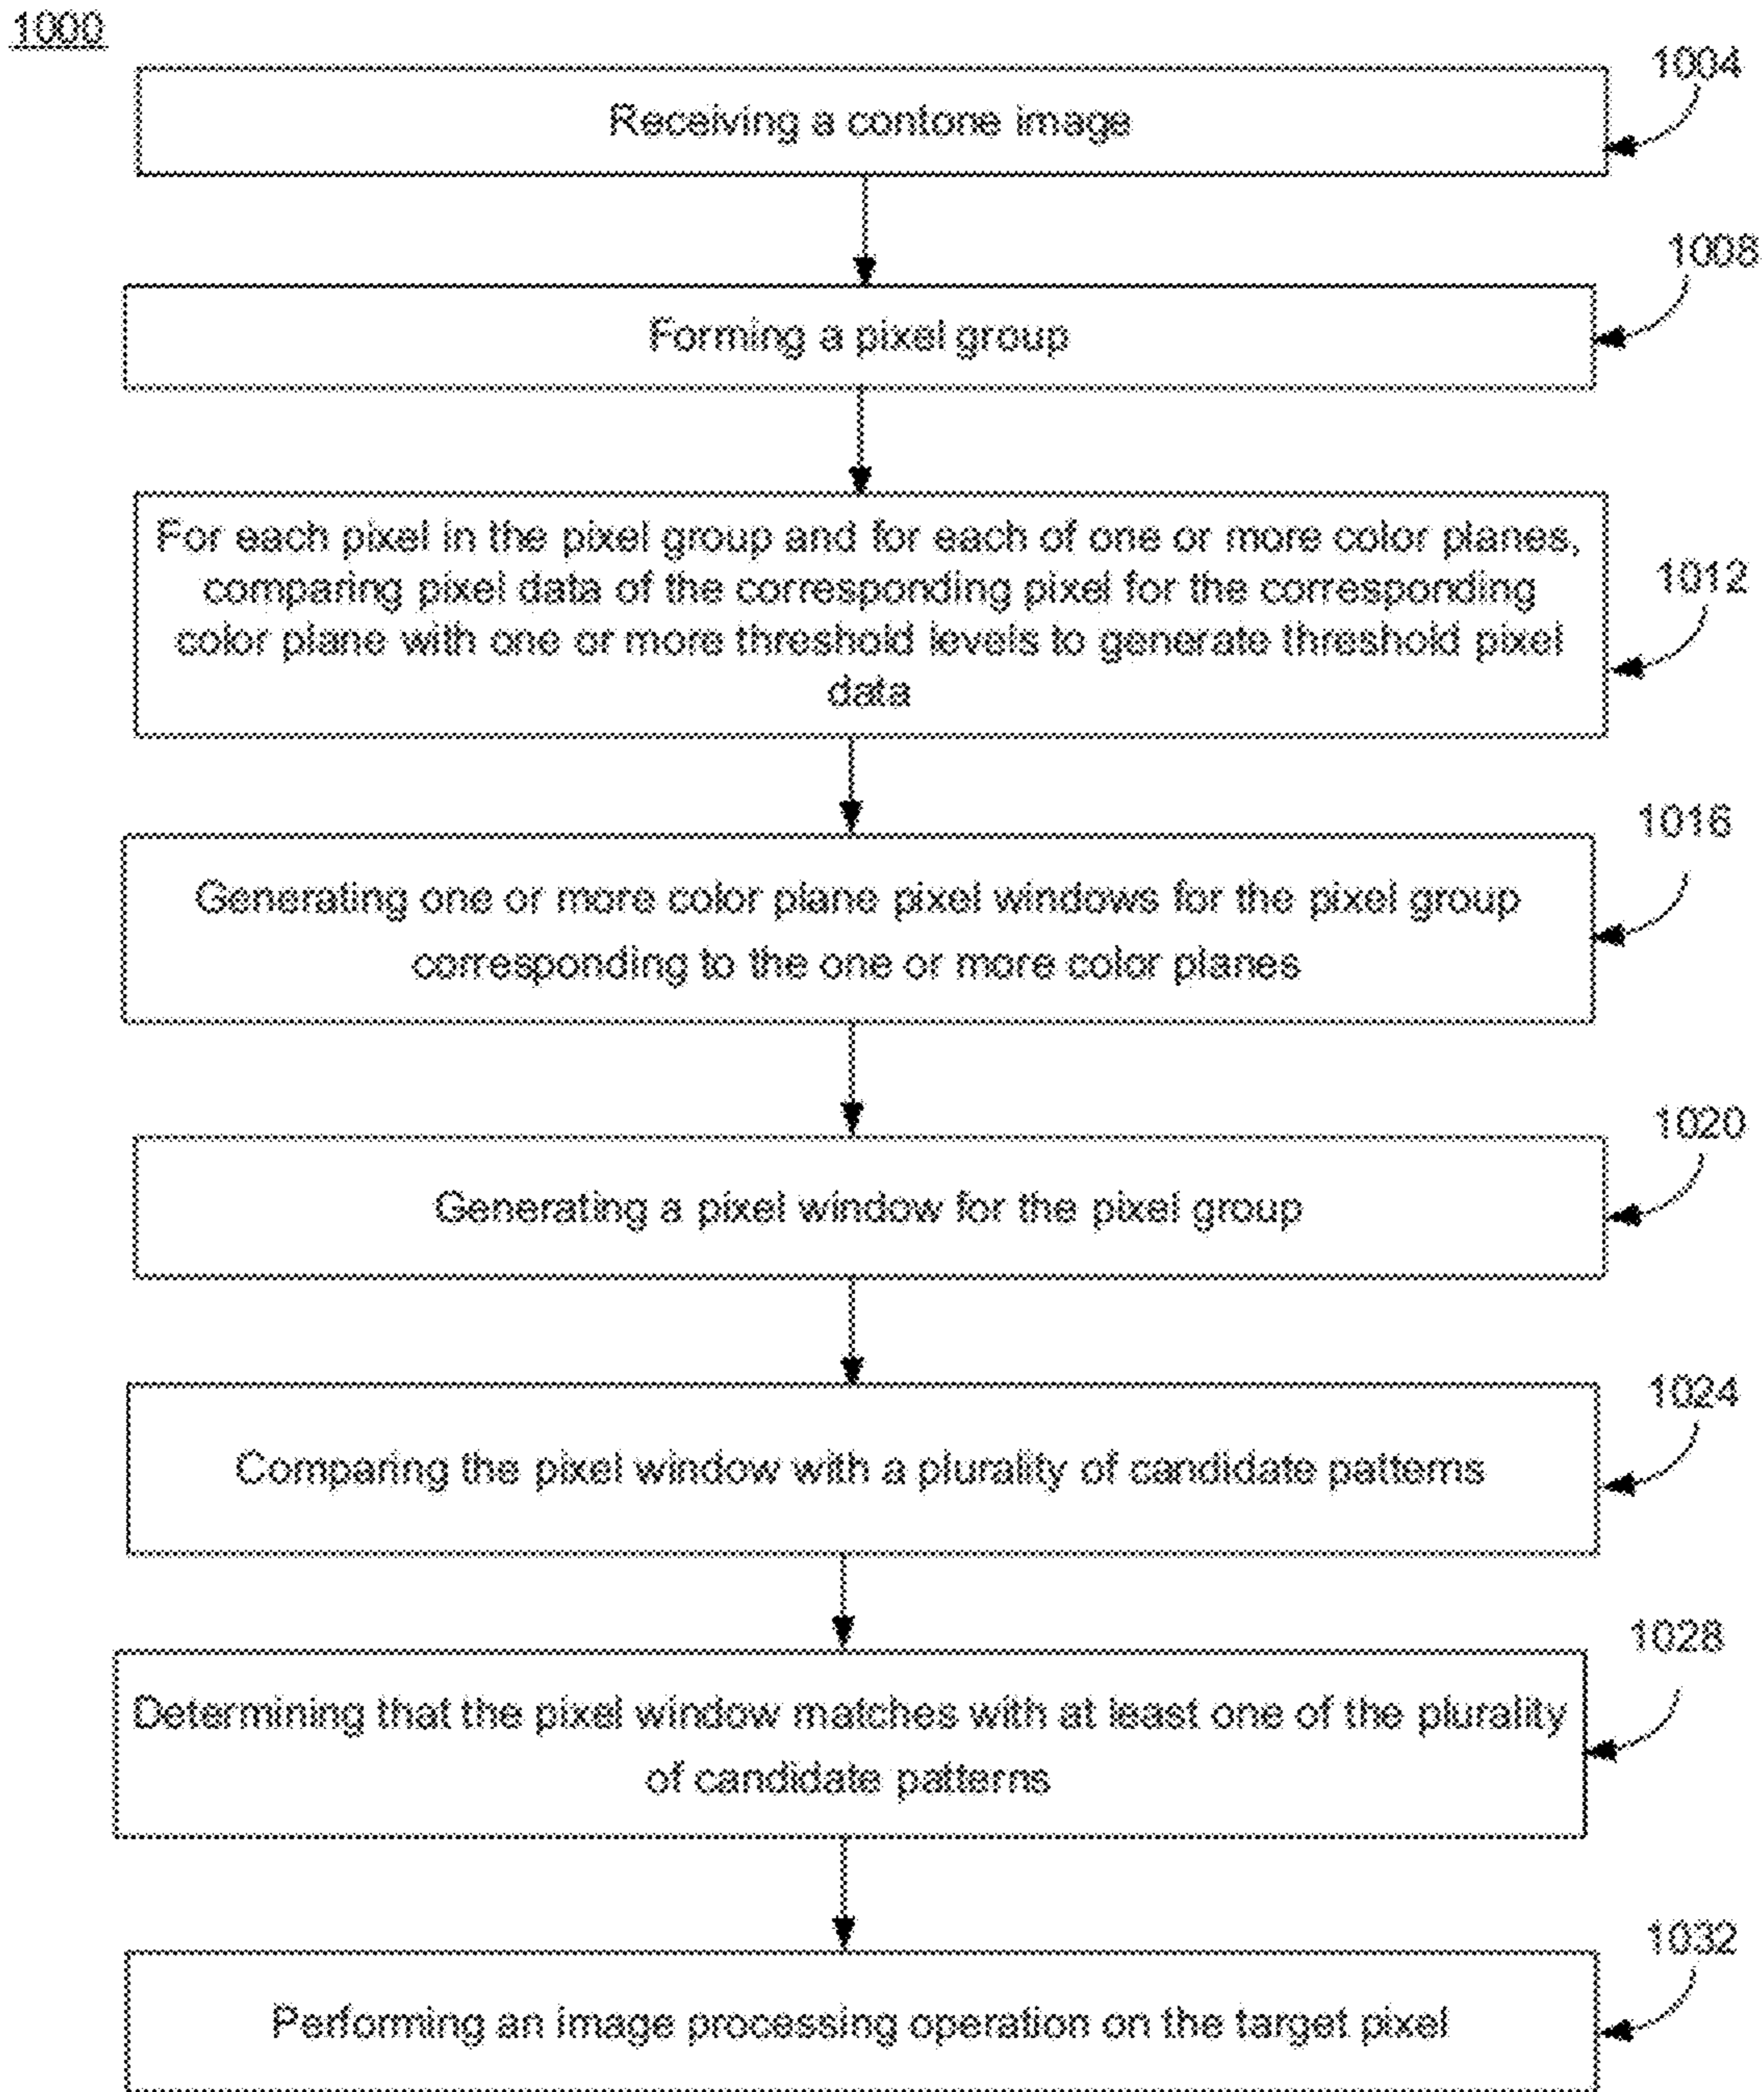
1000

1004

Receiving a contone image

1008

Forming a pixel group

For each pixel in the pixel group and for each of one or more color planes, comparing pixel data of the corresponding pixel for the corresponding color plane with one or more threshold levels to generate threshold pixel data

1012

1016

Generating one or more color plane pixel windows for the pixel group corresponding to the one or more color planes

1020

Generating a pixel window for the pixel group

1024

Comparing the pixel window with a plurality of candidate patterns

1028

Determining that the pixel window matches with at least one of the plurality of candidate patterns

1032

Performing an image processing operation on the target pixel